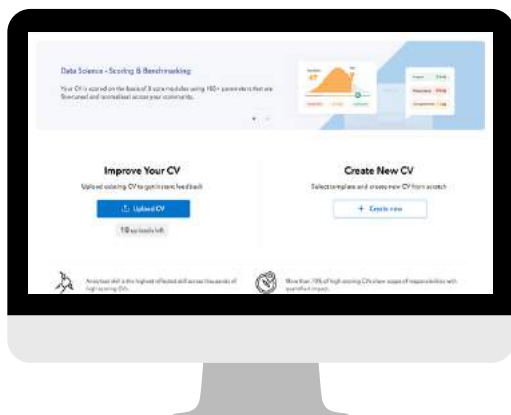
Data Science - Scoring & Benchmarking

Your CV is scored on the basis of 3 core modules using 100+ parameters that are fine-tuned and normalised across your community.

67

Improve Your CV

Upload existing CV to get instant feedback

Upload CV

10 uploads left

Create New CV

Select template and create new CV from scratch

+ Create new

Analytical skill is the highest reflected skill across thousands of high scoring CVs.

More than 70% of high scoring CVs show scope of responsibilities with quantified impact.